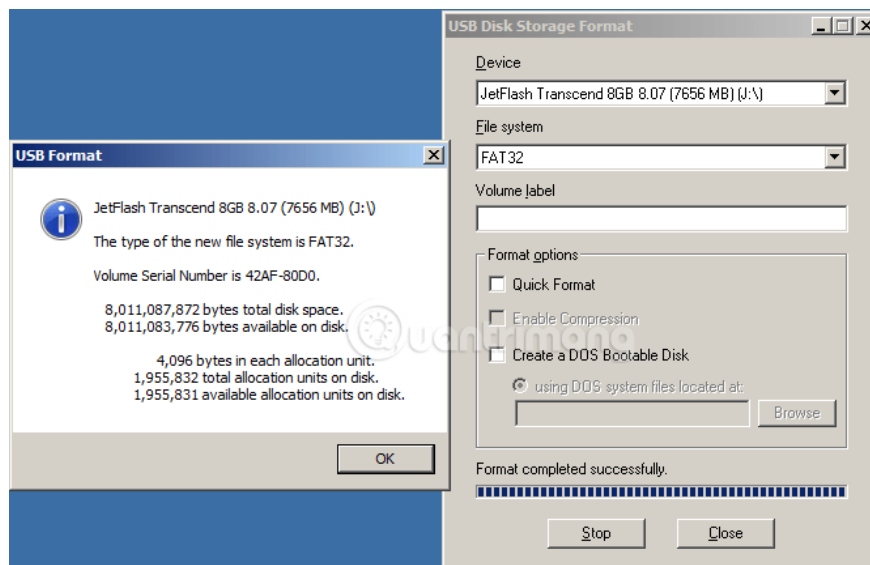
USB Format

JetFlash Transcend 8GB 8.07 (7656 MB) (J:\)

The type of the new file system is FAT32.

Volume Serial Number is 42AF-80D0.

8,011,087,872 bytes total disk space.
8,011,083,776 bytes available on disk.

4,096 bytes in each allocation unit.
1,955,832 total allocation units on disk.
1,955,831 available allocation units on disk.

OK

USB Disk Storage Format

Device
JetFlash Transcend 8GB 8.07 (7656 MB) (J:\)

File system
FAT32

Volume label

Format options
Quick Format
Enable Compression
Create a DOS Bootable Disk
using DOS system files located at:
Browse

Format completed successfully.

Stop
Close

Quantrimang